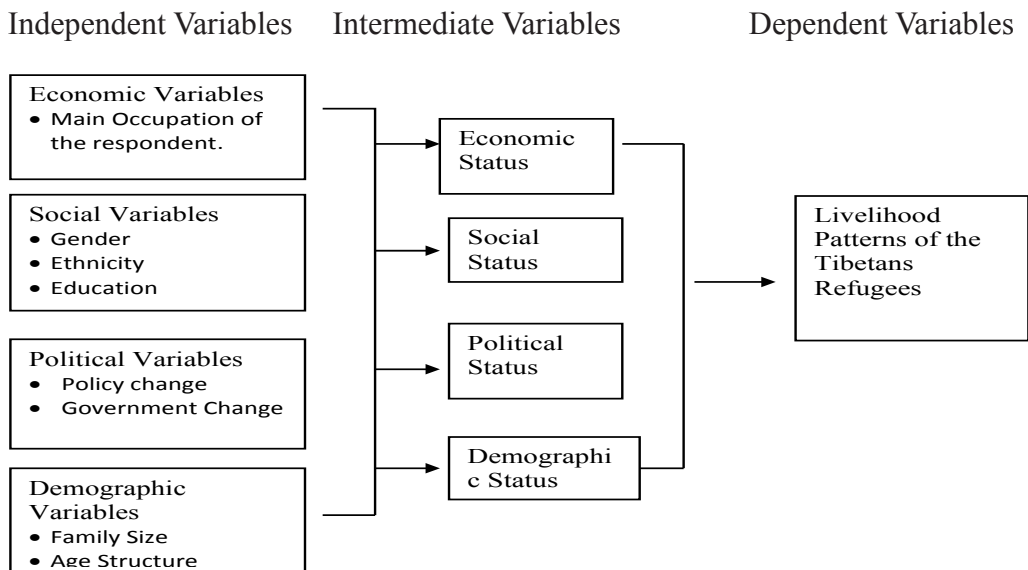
Independent Variables

Economic Variables
- Main Occupation of the respondent.

Social Variables
- Gender
- Ethnicity
- Education

Political Variables
- Policy change
- Government Change

Demographic Variables
- Family Size
- Age Structure

Intermediate Variables

Economic Status

Social Status

Political Status

Demographi c Status

Dependent Variables

Livelihood Patterns of the Tibetans Refugees